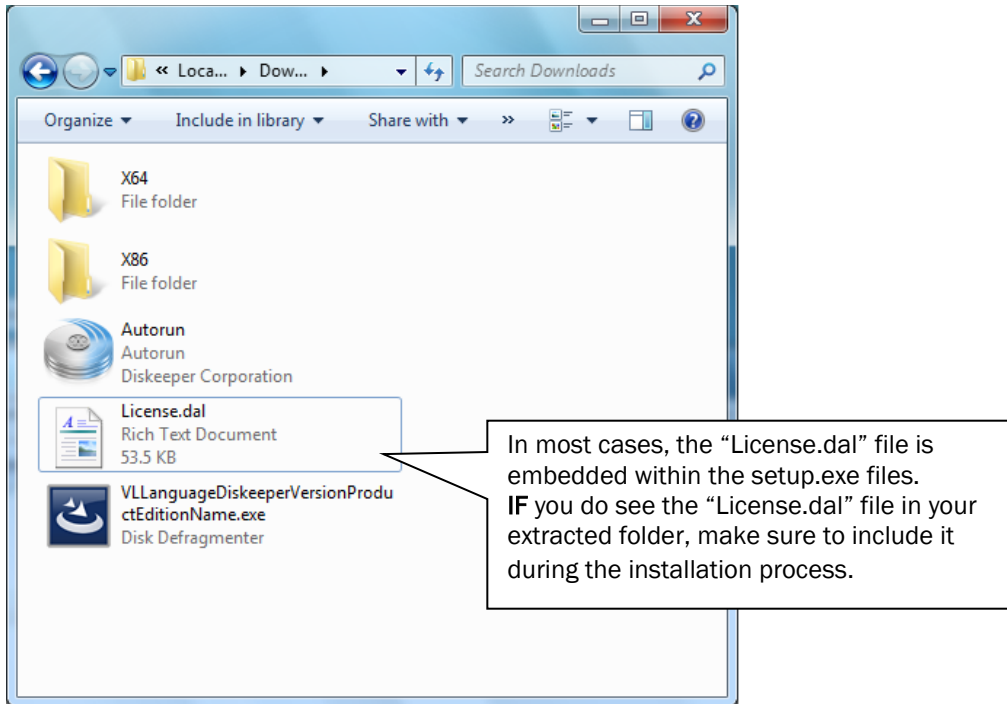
« Loca... ▸ Dow... ▸

Search Downloads

Organize ▾ Include in library ▾ Share with ▾ »

X64
File folder

X86
File folder

Autorun
Autorun
Diskeeper Corporation

License.dal
Rich Text Document
53.5 KB

VLLanguageDiskeeperVersionProductEditionName.exe
Disk Defragmenter

In most cases, the "License.dal" file is embedded within the setup.exe files.
IF you do see the "License.dal" file in your extracted folder, make sure to include it during the installation process.